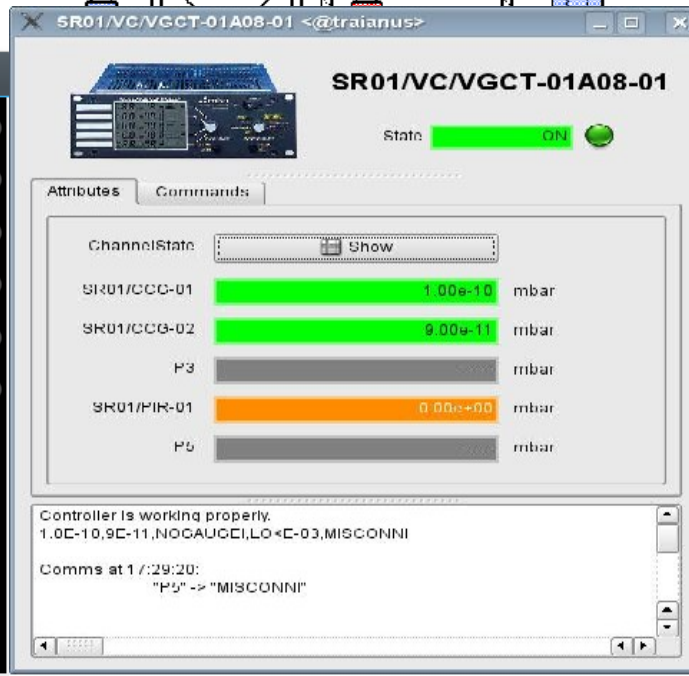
SR01/VC/VGCT-01A08-01 <@traianus>

SR01/VC/VGCT-01A08-01

State ON

Attributes Commands

ChannelState Show

SR01/CCG-01 1.00e-10 mbar

SR01/CCG-02 9.00e-11 mbar

P3 mbar

SR01/PIR-01 0.00e+00 mbar

P5 mbar

Controller is working properly.
1.0E-10,9E-11,NOGAUGE,LO<E-03,MISCONN

Comms at 17:29:20:
"P5" -> "MISCONN"